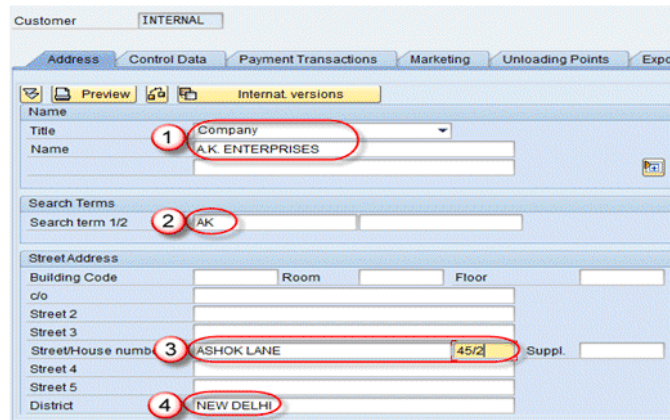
Customer INTERNAL

Address | Control Data | Payment Transactions | Marketing | Unloading Points | Expo

Preview | Internat. versions

Name

Title 1 Company

Name A.K. ENTERPRISES

Search Terms

Search term 1/2 2 AK

Street Address

Building Code | Room | Floor

c/o

Street 2

Street 3

Street/House numb 3 ASHOK LANE 45/2 Suppl.

Street 4

Street 5

District 4 NEW DELHI